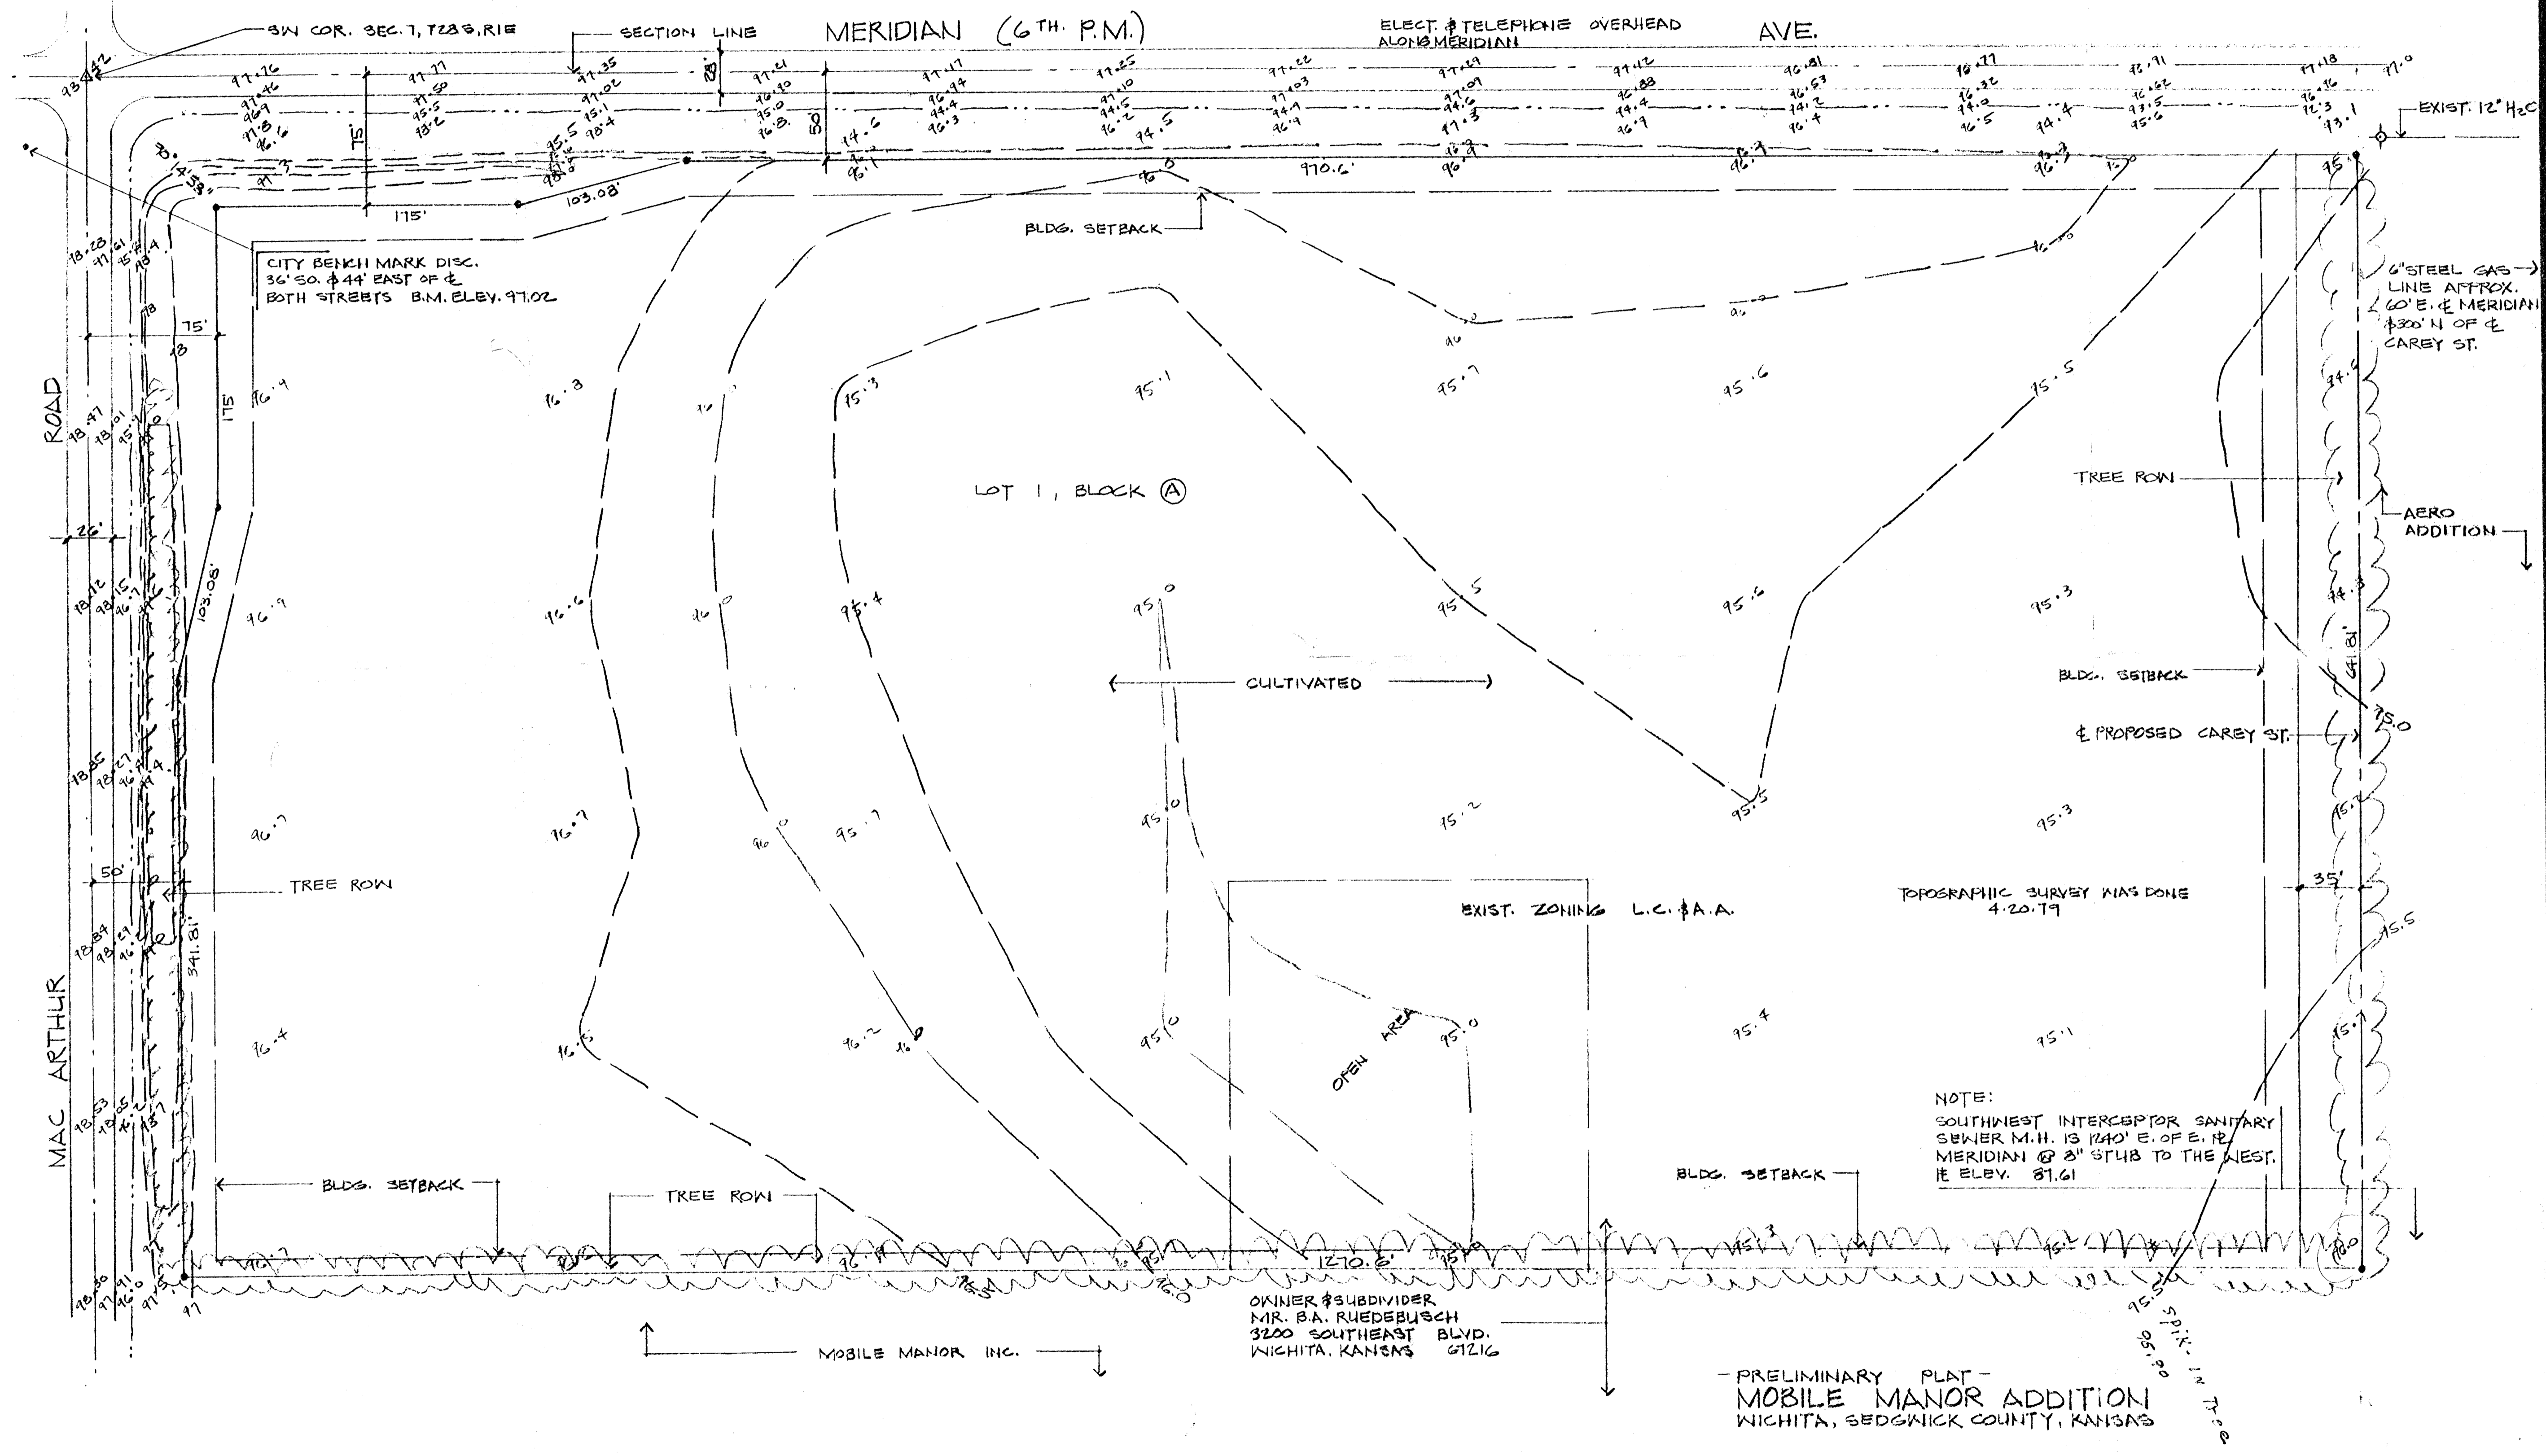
SW COR. SEC. 7, T28S, R1E

SECTION LINE

MERIDIAN (6TH. P.M.)

ELECT. & TELEPHONE OVERHEAD ALONG MERIDIAN

AVE.

EXIST. 12" H2O

97.76 97.77 97.35 97.41 97.47 97.25 97.22 97.29 97.42 96.81 96.71 96.71 97.18 97.0

97.46 97.50 97.02 96.90 96.94 97.10 97.03 97.09 96.88 96.53 96.32 96.62 96.16

96.9 95.5 95.1 95.0 96.4 94.5 94.4 94.6 94.4 94.2 94.0 93.5 92.3

97.3 98.2 98.4 96.3 96.3 96.2 96.9 97.3 96.9 96.4 96.5 95.6 93.1

96.6 95.5 94.6 94.5 94.4

25 50 75

175'

103.08'

970.6'

96.1 96.0 96.7 96.7 96.3 95.0

BLDG. SETBACK

CITY BENCH MARK DISC.
36' SO. & 44' EAST OF ℄
BOTH STREETS B.M. ELEV. 97.02

98.23 97.61 95.8 98.4

75'

175

96.4 96.3 96.0 95.3 95.1 95.7 95.6 95.5

96 96

6" STEEL GAS LINE APPROX. 60' E. ℄ MERIDIAN & 300' N OF ℄ CAREY ST.

ROAD

98.47 98.01 95.9

LOT 1, BLOCK (A)

TREE ROW

AERO ADDITION

26'

98.12 98.15 96.7

103.08'

96.9 96.6 96.0 95.4 95.0 95.5 95.6 95.3 94.8

CULTIVATED

BLDG. SETBACK

℄ PROPOSED CAREY ST.

95.0

98.35 98.27 96.9

96.7 96.7 96.0 95.7 95.0 95.2 95.5 95.3 95.2

50'

TREE ROW

35'

98.34 98.29 96.7

341.81'

EXIST. ZONING L.C. & A.A.

TOPOGRAPHIC SURVEY WAS DONE 4.20.79

95.5

MAC ARTHUR

96.4 96.5 96.2 96.0 95.6 OPEN AREA 95.0 95.4 95.1 95.7

98.53 98.05 95.7

NOTE:
SOUTHWEST INTERCEPTOR SANITARY SEWER M.H. IS 1340' E. OF E. R. MERIDIAN @ 8" STUB TO THE WEST. FL ELEV. 87.61

BLDG. SETBACK

TREE ROW

BLDG. SETBACK

96.7 96.0 96.4 95.3 95.9 96.0 95.3 96.2 96.0

1270.6'

98.30 97.11 96.0 97.5 97

OWNER & SUBDIVIDER
MR. B.A. RUEDEBUSCH
3200 SOUTHEAST BLVD.
WICHITA, KANSAS 67216

MOBILE MANOR INC.

95.9 SPIK. IN TREE
95.90

- PRELIMINARY PLAT -
MOBILE MANOR ADDITION
WICHITA, SEDGWICK COUNTY, KANSAS